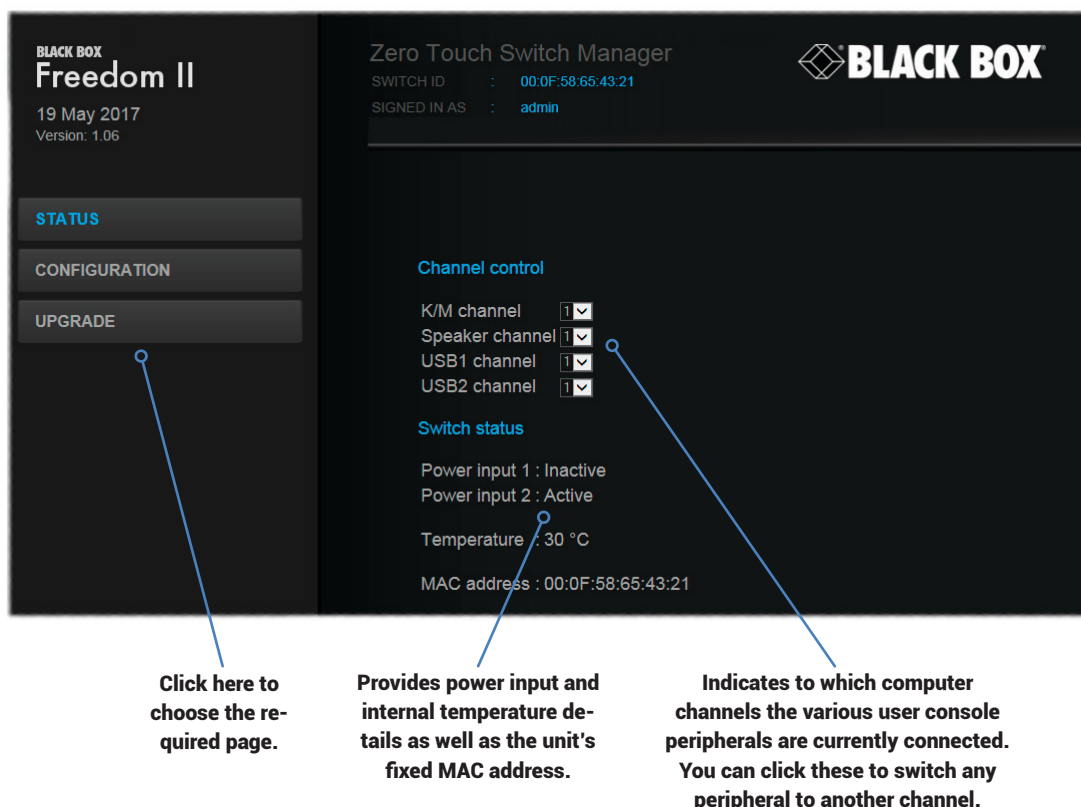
BLACK BOX
Freedom II
19 May 2017
Version: 1.06

STATUS
CONFIGURATION
UPGRADE

Zero Touch Switch Manager
SWITCH ID : 00:0F:58:65:43:21
SIGNED IN AS : admin

BLACK BOX

Channel control
K/M channel 1
Speaker channel 1
USB1 channel 1
USB2 channel 1

Switch status
Power input 1 : Inactive
Power input 2 : Active

Temperature : 30 °C

MAC address : 00:0F:58:65:43:21

Click here to choose the required page.

Provides power input and internal temperature details as well as the unit's fixed MAC address.

Indicates to which computer channels the various user console peripherals are currently connected. You can click these to switch any peripheral to another channel.